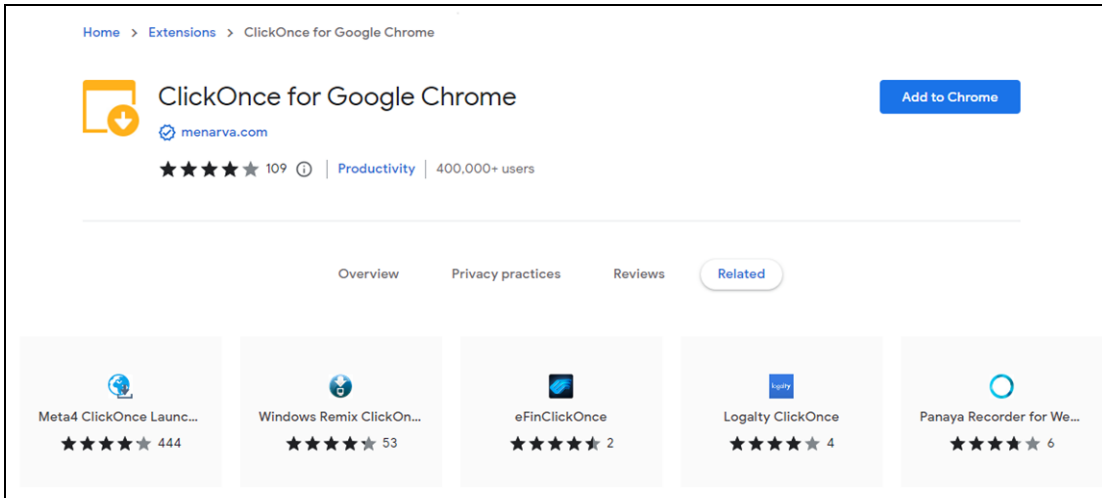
Home > Extensions > ClickOnce for Google Chrome

ClickOnce for Google Chrome

menarva.com

109 | Productivity | 400,000+ users

Add to Chrome

Overview Privacy practices Reviews Related

Meta4 ClickOnce Launc...
444

Windows Remix ClickOn...
53

eFinClickOnce
2

logalty

Logalty ClickOnce
4

Panaya Recorder for We...
6